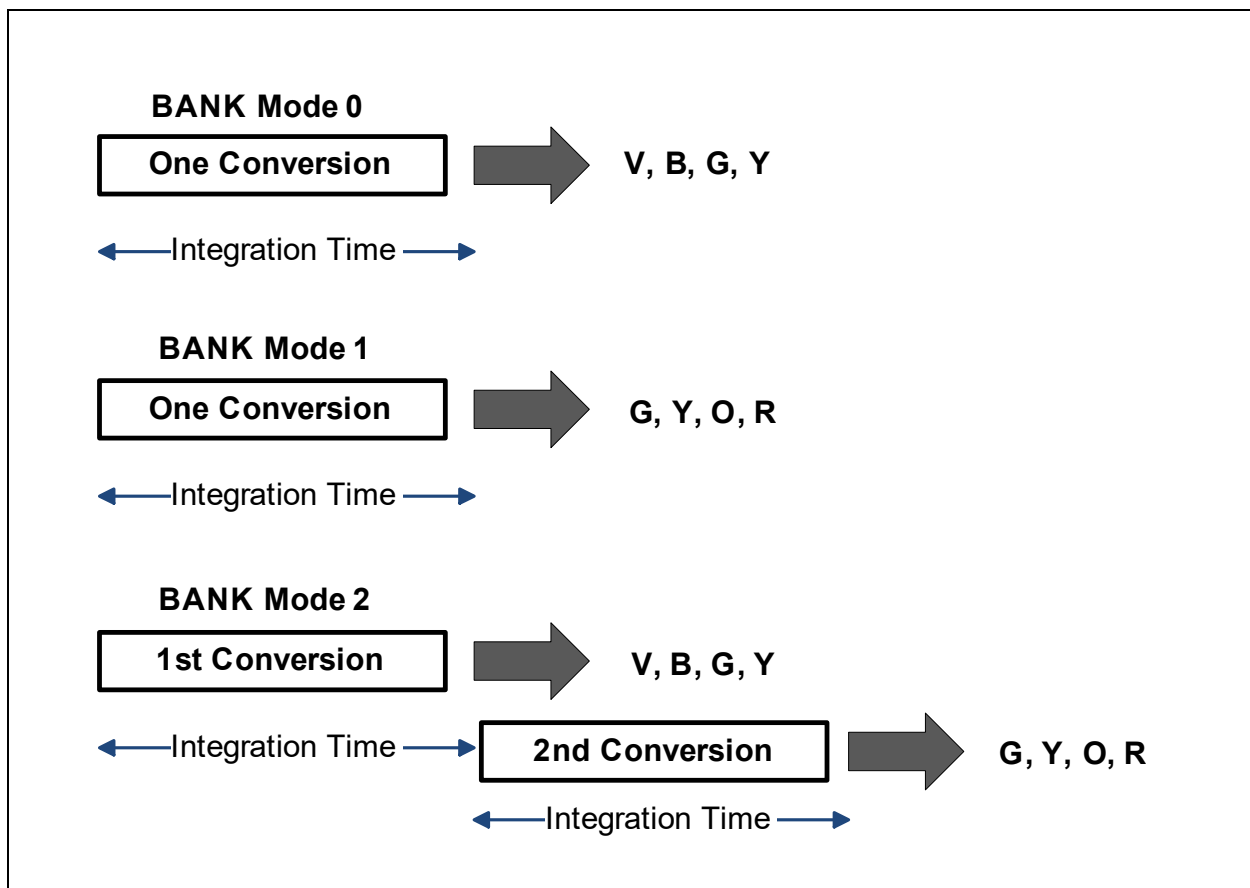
BANK Mode 0

One Conversion

V, B, G, Y

Integration Time

BANK Mode 1

One Conversion

G, Y, O, R

Integration Time

BANK Mode 2

1st Conversion

V, B, G, Y

Integration Time

2nd Conversion

G, Y, O, R

Integration Time